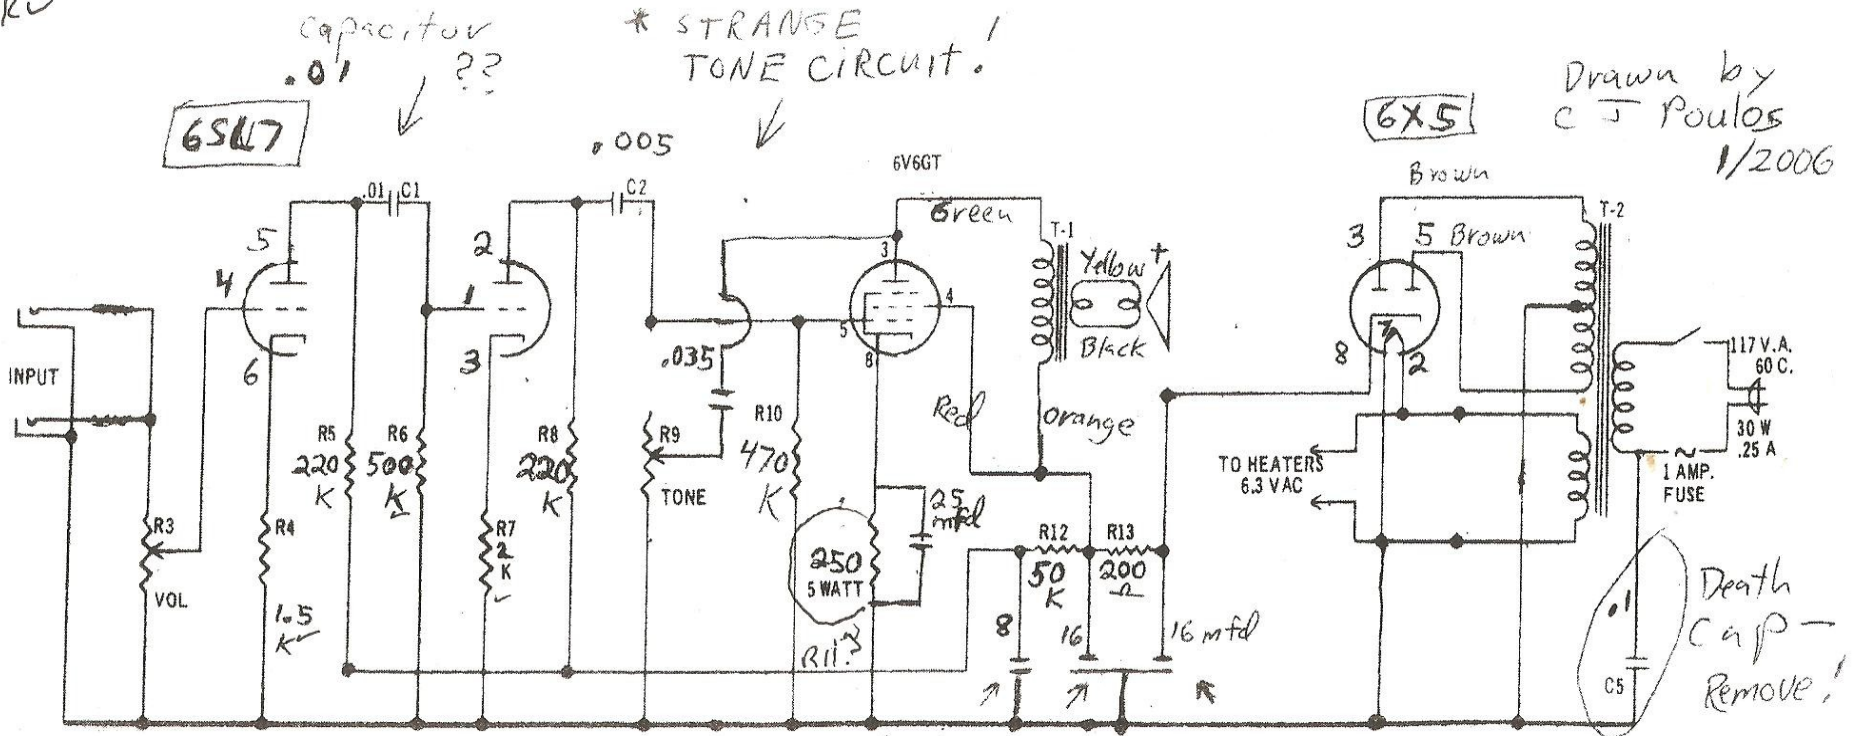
RC

capacitor
.01 ??

* STRANGE
TONE CIRCUIT!

Drawn by
C J Poulos
1/2006

6SL7

.005

6X5

6V6GT

Brown

.01 C1

C2

Green

T-1

T-2

5

2

3

5 Brown

4

1

3

4

Yellow +

6

3

5

8

8

2

Black

INPUT

.035

117 V.A.
60 C.

R10

Red

orange

R5
220
K

R6
500
K

R8
220
K

R9

470
K

TO HEATERS
6.3 VAC

30 W
.25 A

TONE

1 AMP.
FUSE

25
mfd

R3

R4

R7
2
K

R12

R13

250
5 WATT

50
K

200
Ω

Death
Cap —
Remove!

VOL

1.5
K

8

16

16 mfd

.01

R11?

C5